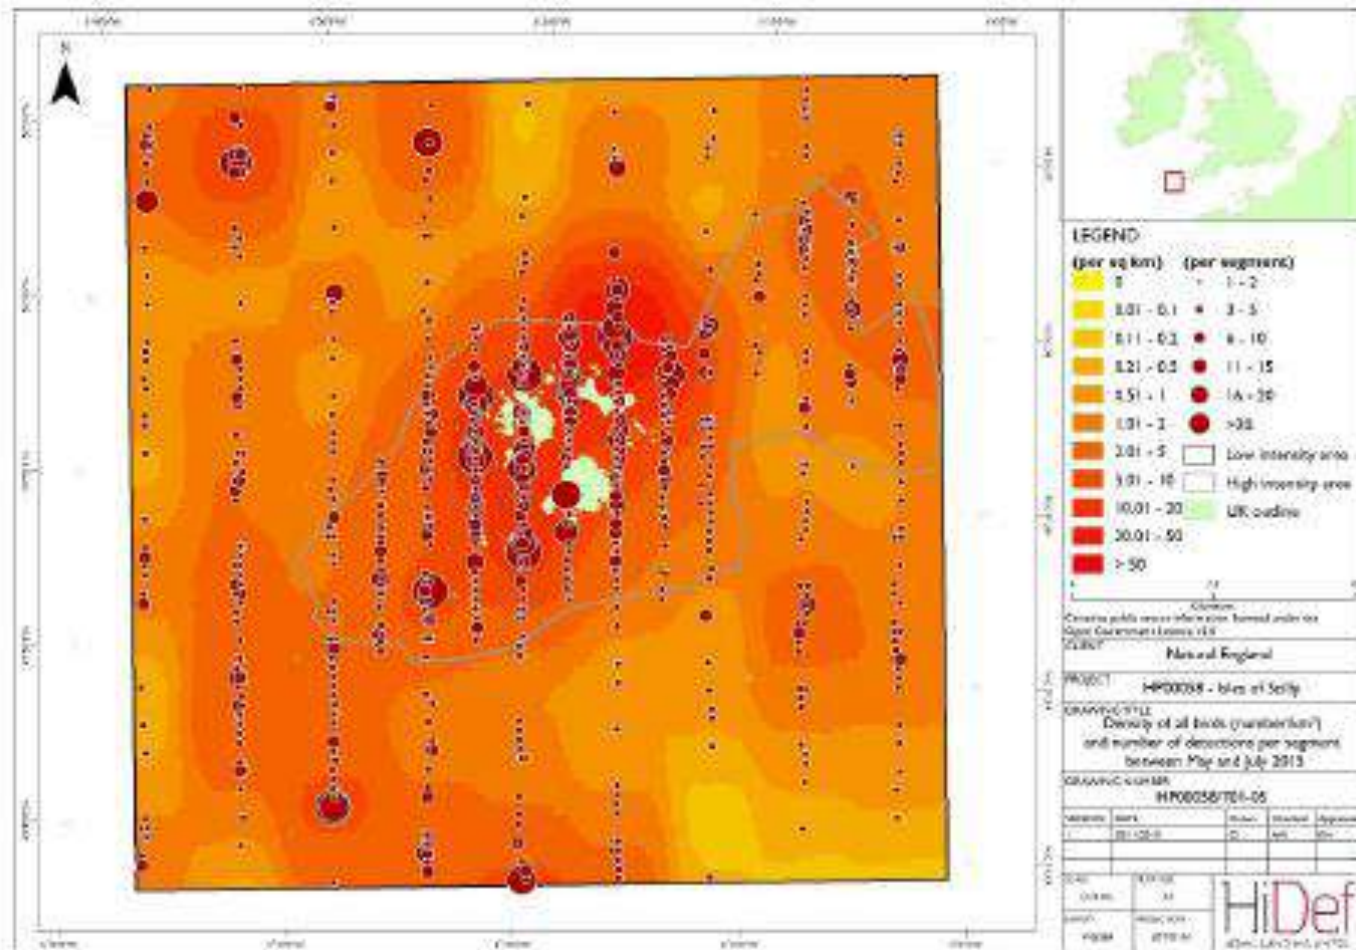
N

LEGEND
(per sq km) (per segment)
0 1 - 2
0.01 - 0.1 3 - 5
0.11 - 0.2 6 - 10
0.21 - 0.5 11 - 15
0.51 - 1 16 - 20
1.01 - 2 >20
2.01 - 5 Low intensity area
5.01 - 10 High intensity area
10.01 - 20 UK outline
20.01 - 50
> 50

Contains public sector information licensed under the Open Government Licence v3.0
CLIENT
Natural England
PROJECT
HP00058 - Isles of Scilly
DRAWING TITLE
Density of all birds (number/km²) and number of detections per segment between May and July 2015
DRAWING NUMBER
HP00058/701-05

HiDef
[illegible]